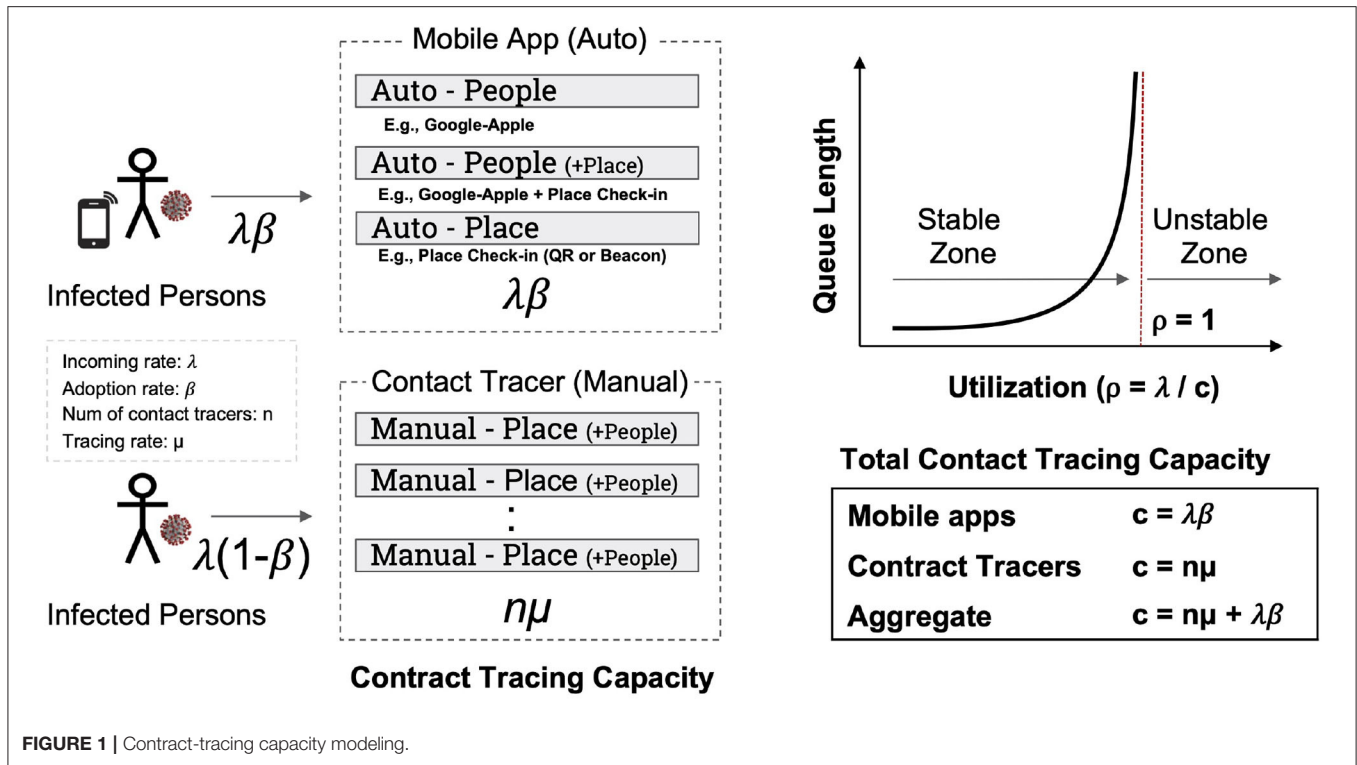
Mobile App (Auto)

Auto - People
E.g., Google-Apple

Auto - People (+Place)
E.g., Google-Apple + Place Check-in

Auto - Place
E.g., Place Check-in (QR or Beacon)

$\lambda\beta$

$\lambda\beta$

Infected Persons

Incoming rate: $\lambda$
Adoption rate: $\beta$
Num of contact tracers: n
Tracing rate: μ

Contact Tracer (Manual)

Manual - Place (+People)

Manual - Place (+People)

:

Manual - Place (+People)

$n\mu$

$\lambda(1-\beta)$

Infected Persons

Contract Tracing Capacity

Queue Length

Stable Zone

Unstable Zone

ρ = 1

Utilization (ρ = $\lambda$ / c)

Total Contact Tracing Capacity

| | |
|---|---|
| Mobile apps | c = $\lambda\beta$ |
| Contract Tracers | c = nμ |
| Aggregate | c = nμ + $\lambda\beta$ |

FIGURE 1 | Contract-tracing capacity modeling.